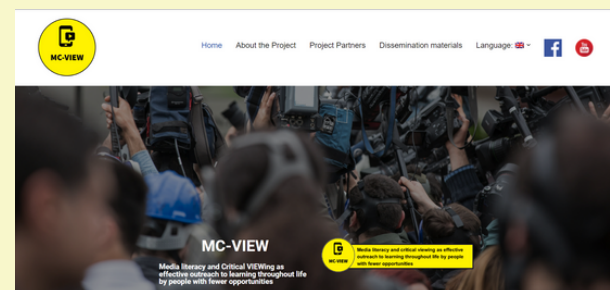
MC-VIEW

Home About the Project Project Partners Dissemination materials Language:

MC-VIEW

Media literacy and Critical VIEWing as effective outreach to learning throughout life by people with fewer opportunities

MC-VIEW

Media literacy and critical viewing as effective outreach to learning throughout life by people with fewer opportunities